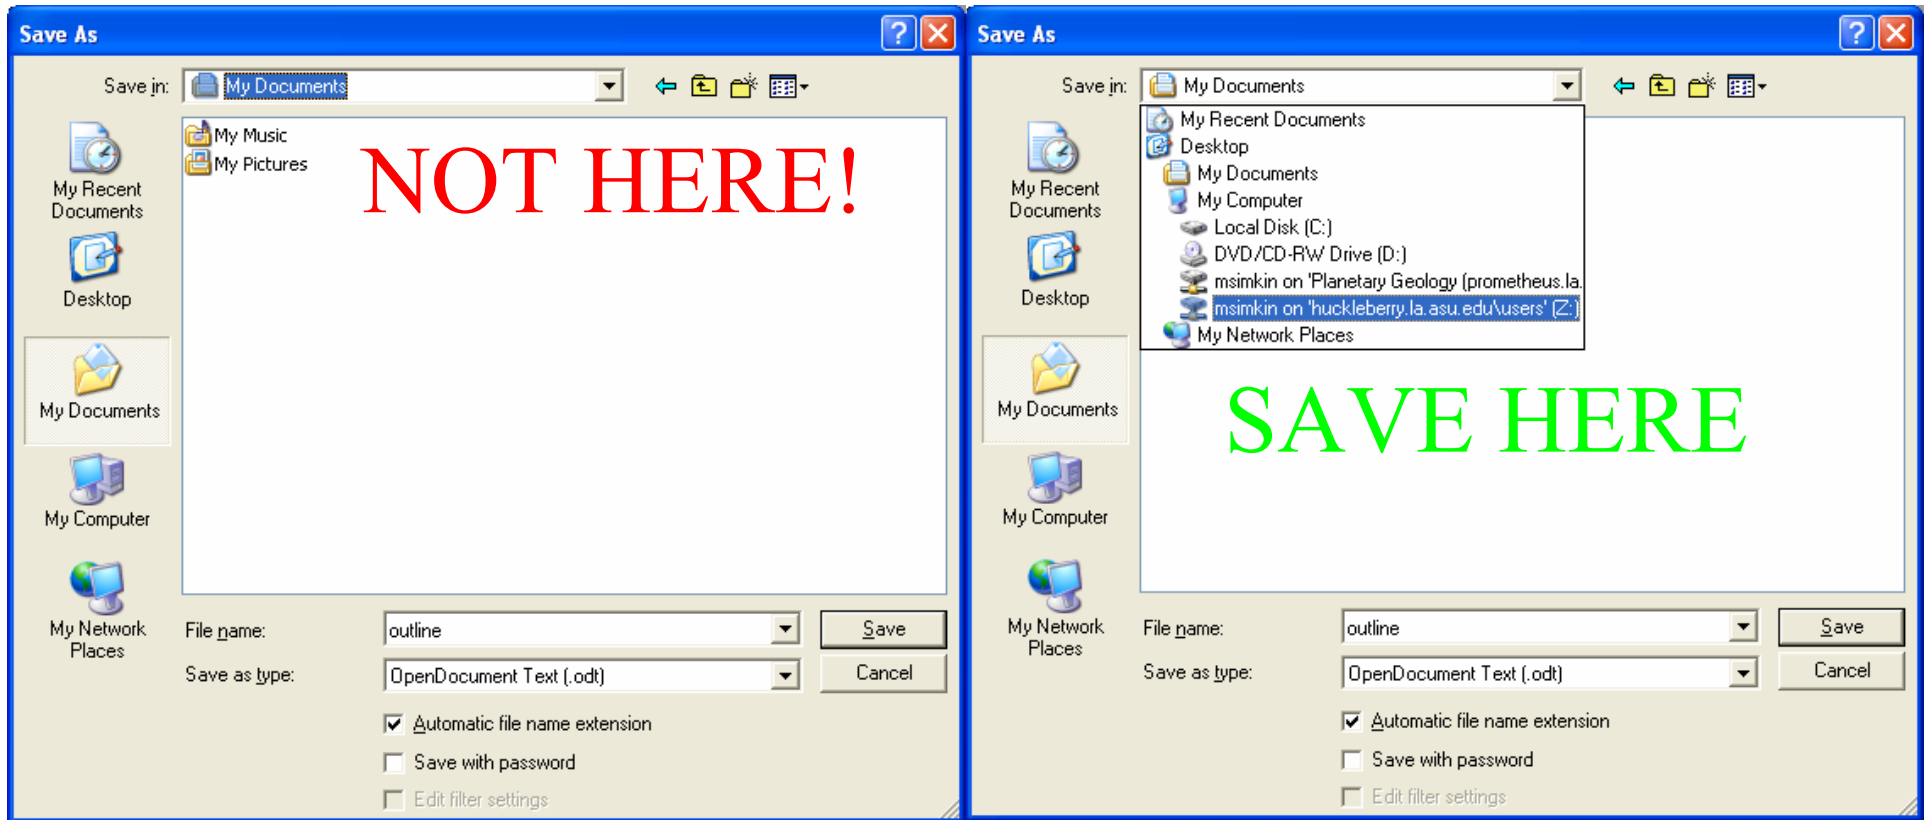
Save As

Save in: My Documents

My Recent Documents

Desktop

My Documents

My Computer

My Network Places

My Music
My Pictures

NOT HERE!

File name: outline

Save as type: OpenDocument Text (.odt)

Save

Cancel

Automatic file name extension

Save with password

Edit filter settings

Save As

Save in: My Documents

My Recent Documents
Desktop
My Documents
My Computer
Local Disk (C:)
DVD/CD-RW Drive (D:)
msimkin on 'Planetary Geology (prometheus.la.
msimkin on 'huckleberry.la.asu.edu\users' (Z:)
My Network Places

My Recent Documents

Desktop

My Documents

My Computer

My Network Places

SAVE HERE

File name: outline

Save as type: OpenDocument Text (.odt)

Save

Cancel

Automatic file name extension

Save with password

Edit filter settings